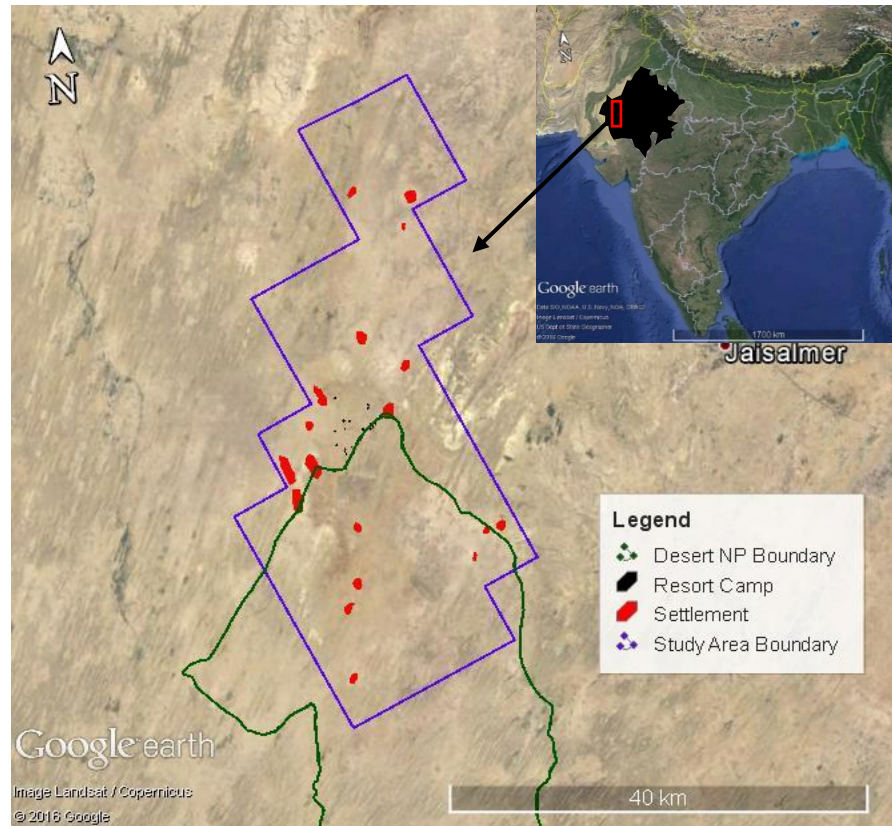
N

Google earth
Data SIO, NOAA, U.S. Navy, NGA, GEBCO
Image Landsat / Copernicus
US Dept of State Geographer
©2016 Google
1700 km

Jaisalmer

Legend
Desert NP Boundary
Resort Camp
Settlement
Study Area Boundary

Google earth
Image Landsat / Copernicus
© 2016 Google
40 km